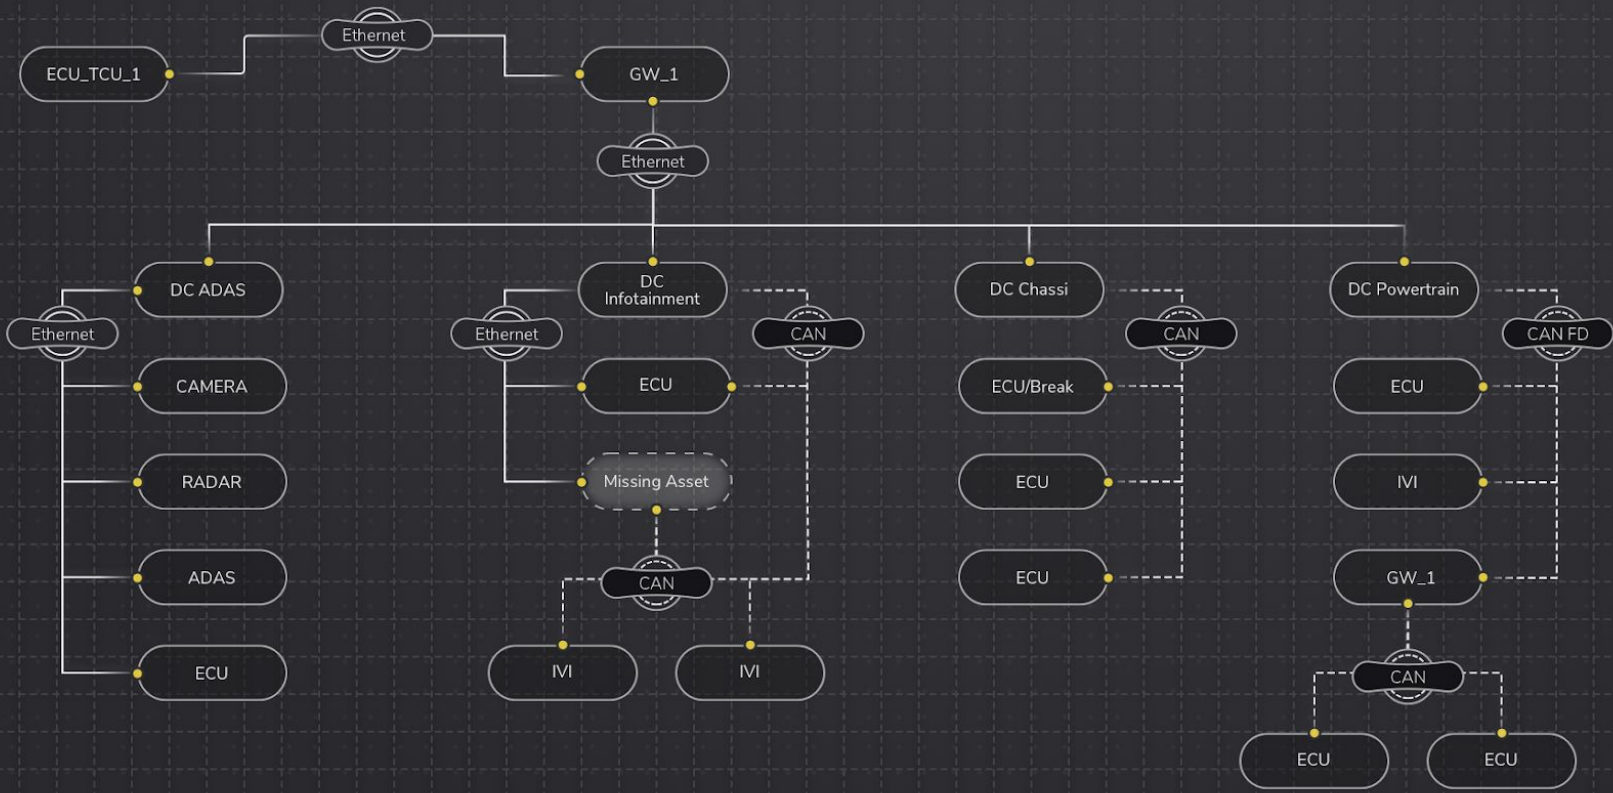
ECU_TCU_1

Ethernet

GW_1

Ethernet

DC ADAS

Ethernet

CAMERA

RADAR

ADAS

ECU

DC Infotainment

Ethernet

CAN

ECU

Missing Asset

CAN

IVI

IVI

DC Chassi

CAN

ECU/Break

ECU

ECU

DC Powertrain

CAN FD

ECU

IVI

GW_1

CAN

ECU

ECU